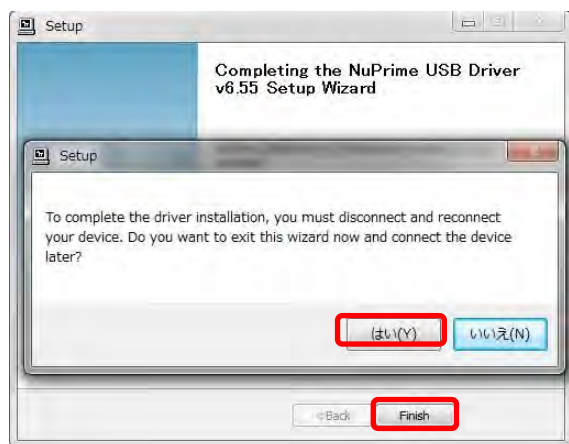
Setup

Completing the NuPrime USB Driver v6.55 Setup Wizard

Setup

To complete the driver installation, you must disconnect and reconnect your device. Do you want to exit this wizard now and connect the device later?

はい(Y)

いいえ(N)

< Back

Finish